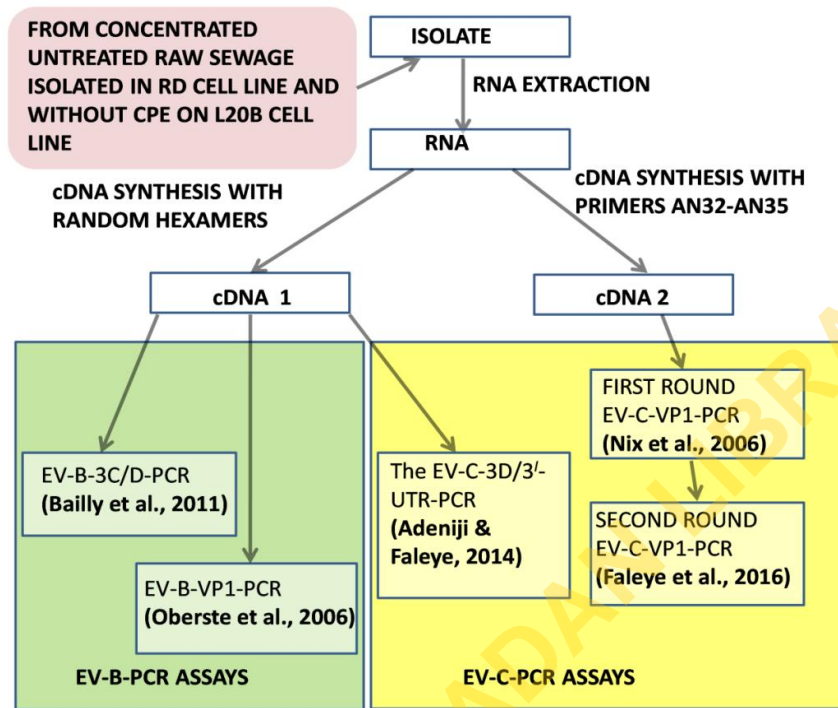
FROM CONCENTRATED UNTREATED RAW SEWAGE ISOLATED IN RD CELL LINE AND WITHOUT CPE ON L20B CELL LINE

ISOLATE

RNA EXTRACTION

RNA

cDNA SYNTHESIS WITH RANDOM HEXAMERS

cDNA SYNTHESIS WITH PRIMERS AN32-AN35

cDNA 1

cDNA 2

EV-B-3C/D-PCR
(Bailly et al., 2011)

EV-B-VP1-PCR
(Oberste et al., 2006)

The EV-C-3D/3$^{/}$-UTR-PCR
(Adeniji & Faleye, 2014)

FIRST ROUND EV-C-VP1-PCR
(Nix et al., 2006)

SECOND ROUND EV-C-VP1-PCR
(Faleye et al., 2016)

EV-B-PCR ASSAYS

EV-C-PCR ASSAYS

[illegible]